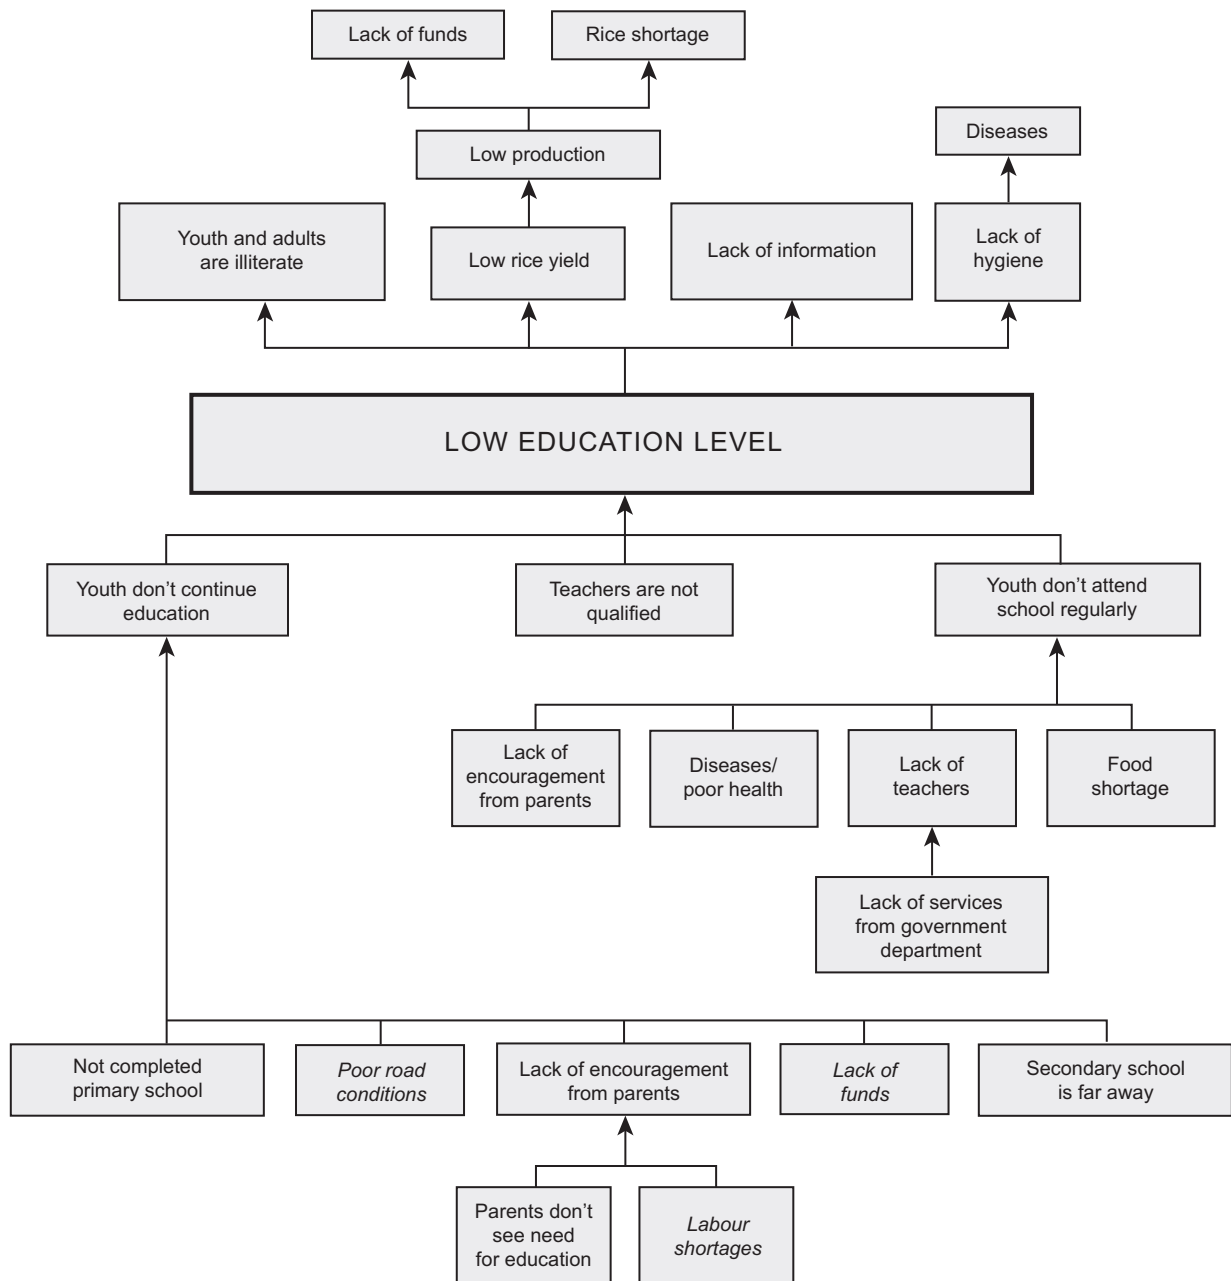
Lack of funds

Rice shortage

Low production

Diseases

Youth and adults are illiterate

Low rice yield

Lack of information

Lack of hygiene

LOW EDUCATION LEVEL

Youth don't continue education

Teachers are not qualified

Youth don't attend school regularly

Lack of encouragement from parents

Diseases/ poor health

Lack of teachers

Food shortage

Lack of services from government department

Not completed primary school

Poor road conditions

Lack of encouragement from parents

Lack of funds

Secondary school is far away

Parents don't see need for education

Labour shortages